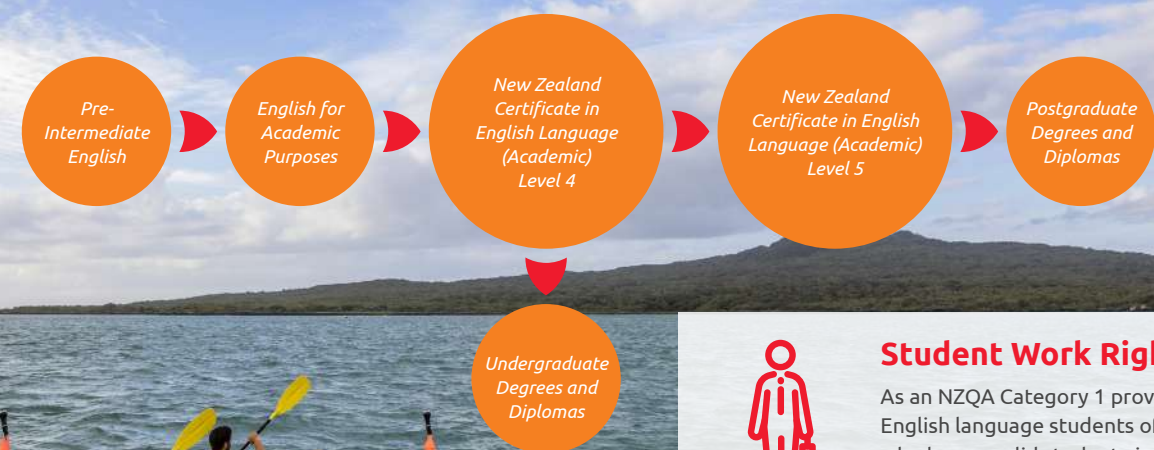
Pre-Intermediate English

English for Academic Purposes

New Zealand Certificate in English Language (Academic) Level 4

New Zealand Certificate in English Language (Academic) Level 5

Postgraduate Degrees and Diplomas

Undergraduate Degrees and Diplomas

Student Work Rig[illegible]

As an NZQA Category 1 prov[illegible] English language students o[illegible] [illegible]